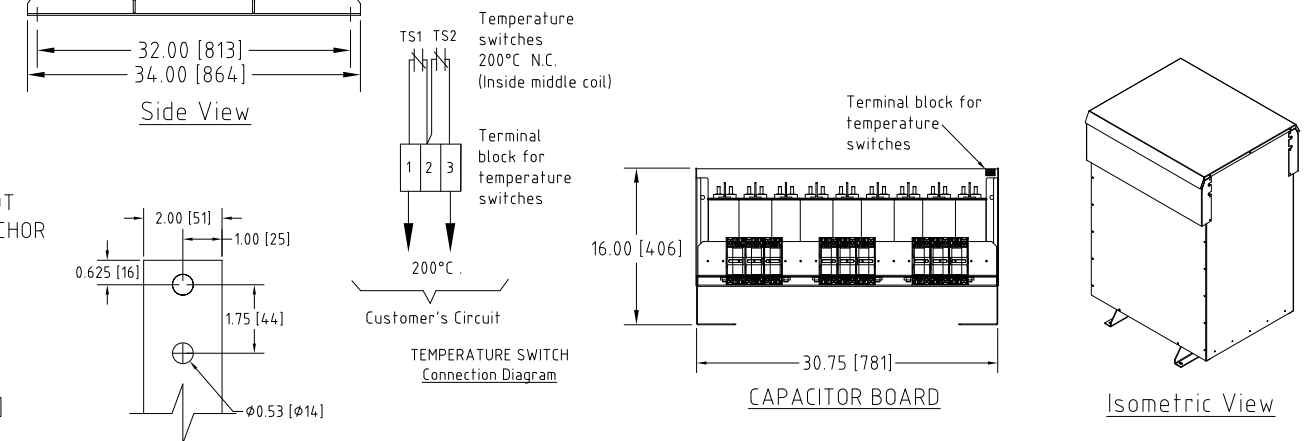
32.00 [813]
34.00 [864]
Side View

T
CHOR

]

2.00 [51]
1.00 [25]
0.625 [16]
1.75 [44]
$\phi$0.53 [$\phi$14]

TS1 TS2
Temperature switches 200°C N.C. (Inside middle coil)

1 2 3
Terminal block for temperature switches

200°C .
Customer's Circuit

TEMPERATURE SWITCH
Connection Diagram

Terminal block for temperature switches

16.00 [406]
30.75 [781]
CAPACITOR BOARD

Isometric View